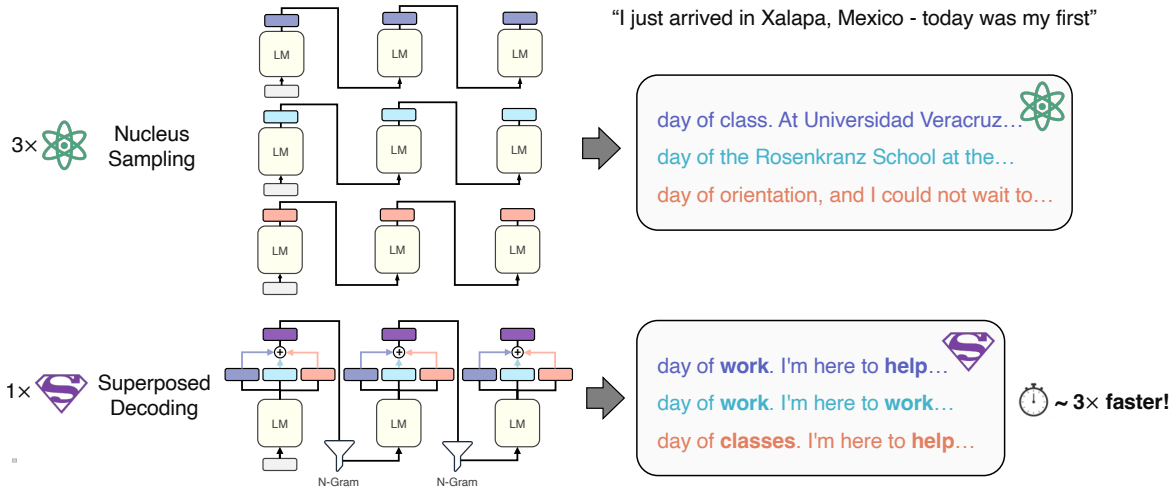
"I just arrived in Xalapa, Mexico - today was my first"

3× Nucleus Sampling

LM LM LM
LM LM LM
LM LM LM

day of class. At Universidad Veracruz…
day of the Rosenkranz School at the…
day of orientation, and I could not wait to…

1× Superposed Decoding

LM LM LM
N-Gram N-Gram

day of **work**. I'm here to **help**…
day of **work**. I'm here to **work**…
day of **classes**. I'm here to **help**…

~ 3× faster!